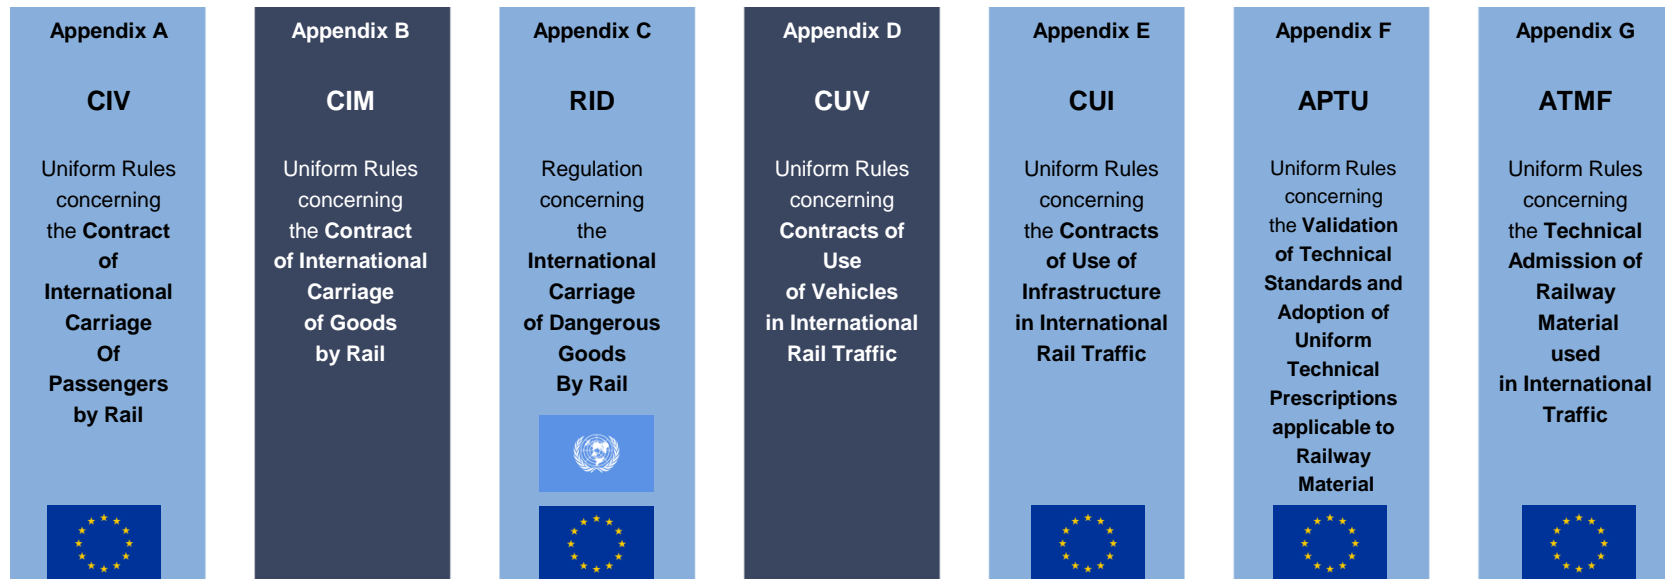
Appendix A

CIV

Uniform Rules concerning the Contract of International Carriage Of Passengers by Rail

Appendix B

CIM

Uniform Rules concerning the Contract of International Carriage of Goods by Rail

Appendix C

RID

Regulation concerning the International Carriage of Dangerous Goods By Rail

Appendix D

CUV

Uniform Rules concerning Contracts of Use of Vehicles in International Rail Traffic

Appendix E

CUI

Uniform Rules concerning the Contracts of Use of Infrastructure in International Rail Traffic

Appendix F

APTU

Uniform Rules concerning the Validation of Technical Standards and Adoption of Uniform Technical Prescriptions applicable to Railway Material

Appendix G

ATMF

Uniform Rules concerning the Technical Admission of Railway Material used in International Traffic